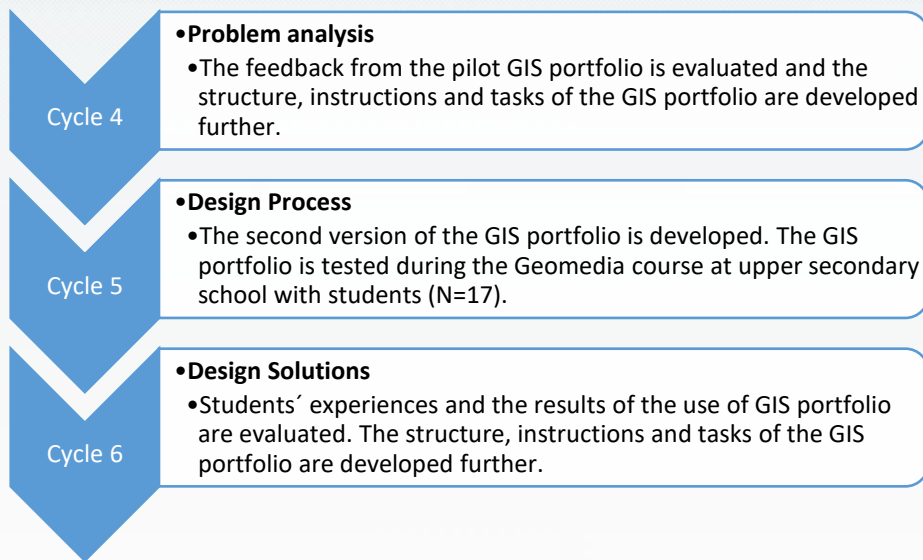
Cycle 4

•Problem analysis

•The feedback from the pilot GIS portfolio is evaluated and the structure, instructions and tasks of the GIS portfolio are developed further.

Cycle 5

•Design Process

•The second version of the GIS portfolio is developed. The GIS portfolio is tested during the Geomedia course at upper secondary school with students (N=17).

Cycle 6

•Design Solutions

•Students´ experiences and the results of the use of GIS portfolio are evaluated. The structure, instructions and tasks of the GIS portfolio are developed further.